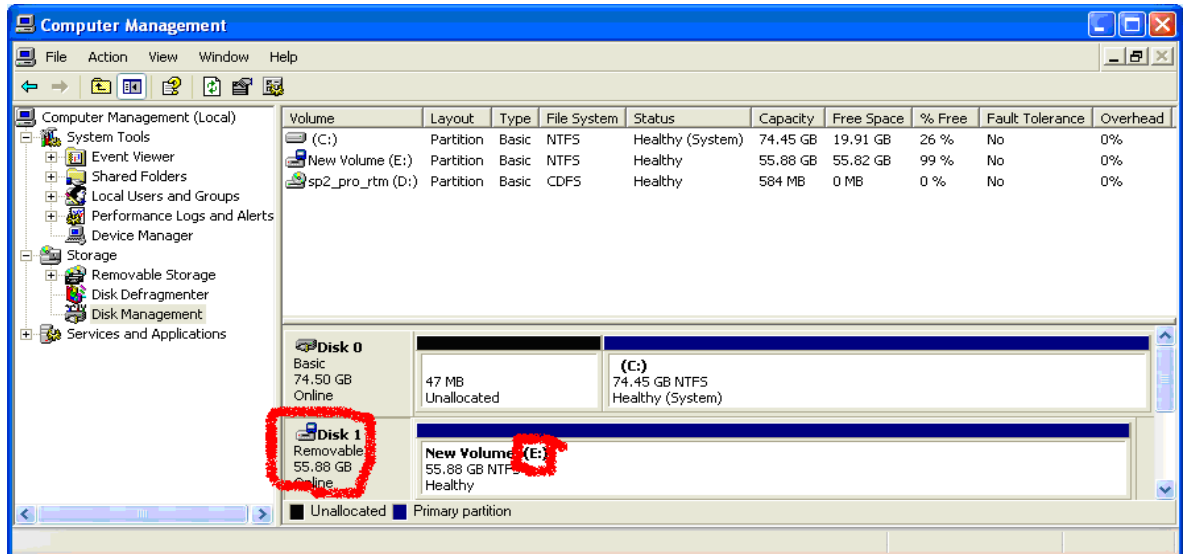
Computer Management

File Action View Window Help

Computer Management (Local)
System Tools
Event Viewer
Shared Folders
Local Users and Groups
Performance Logs and Alerts
Device Manager
Storage
Removable Storage
Disk Defragmenter
Disk Management
Services and Applications

| Volume | Layout | Type | File System | Status | Capacity | Free Space | % Free | Fault Tolerance | Overhead |
|---|---|---|---|---|---|---|---|---|---|
| (C:) | Partition | Basic | NTFS | Healthy (System) | 74.45 GB | 19.91 GB | 26 % | No | 0% |
| New Volume (E:) | Partition | Basic | NTFS | Healthy | 55.88 GB | 55.82 GB | 99 % | No | 0% |
| sp2_pro_rtm (D:) | Partition | Basic | CDFS | Healthy | 584 MB | 0 MB | 0 % | No | 0% |

Disk 0
Basic
74.50 GB
Online

47 MB
Unallocated

(C:)
74.45 GB NTFS
Healthy (System)

Disk 1
Removable
55.88 GB
Online

New Volume (E:)
55.88 GB NTFS
Healthy

Unallocated Primary partition